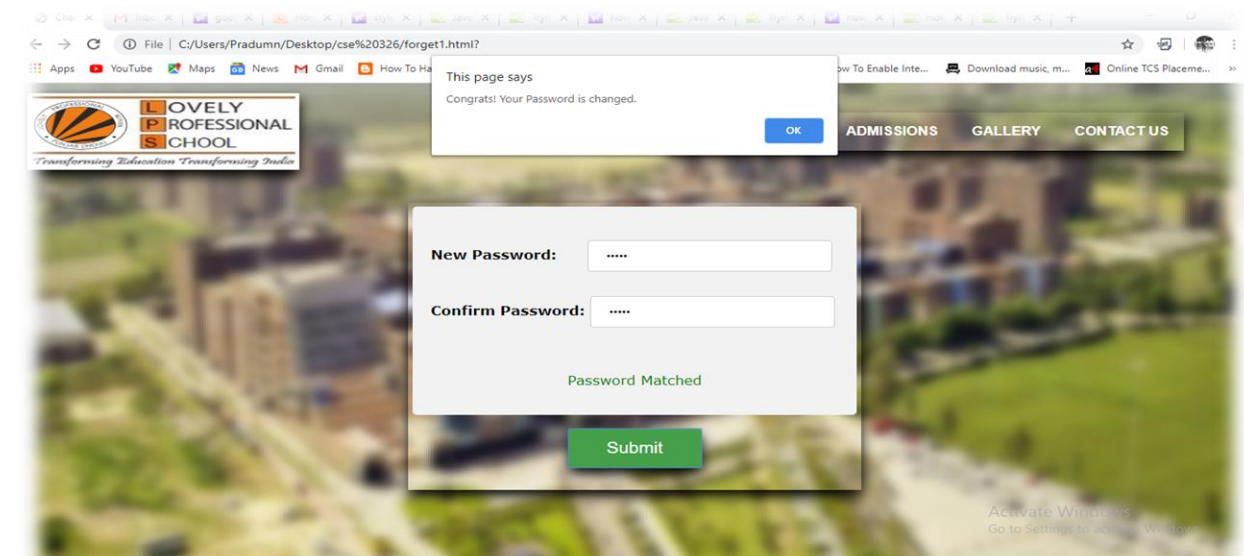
File | C:/Users/Pradumn/Desktop/cse%20326/forget1.html?

Apps YouTube Maps News Gmail How To Ha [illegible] ow To Enable Inte... Download music, m... Online TCS Placeme...

This page says
Congrats! Your Password is changed.
OK

LOVELY PROFESSIONAL SCHOOL
Transforming Education Transforming India

ADMISSIONS GALLERY CONTACT US

New Password: •••••

Confirm Password: •••••

Password Matched

Submit

Activate Windows
Go to Settings to activate Windows.